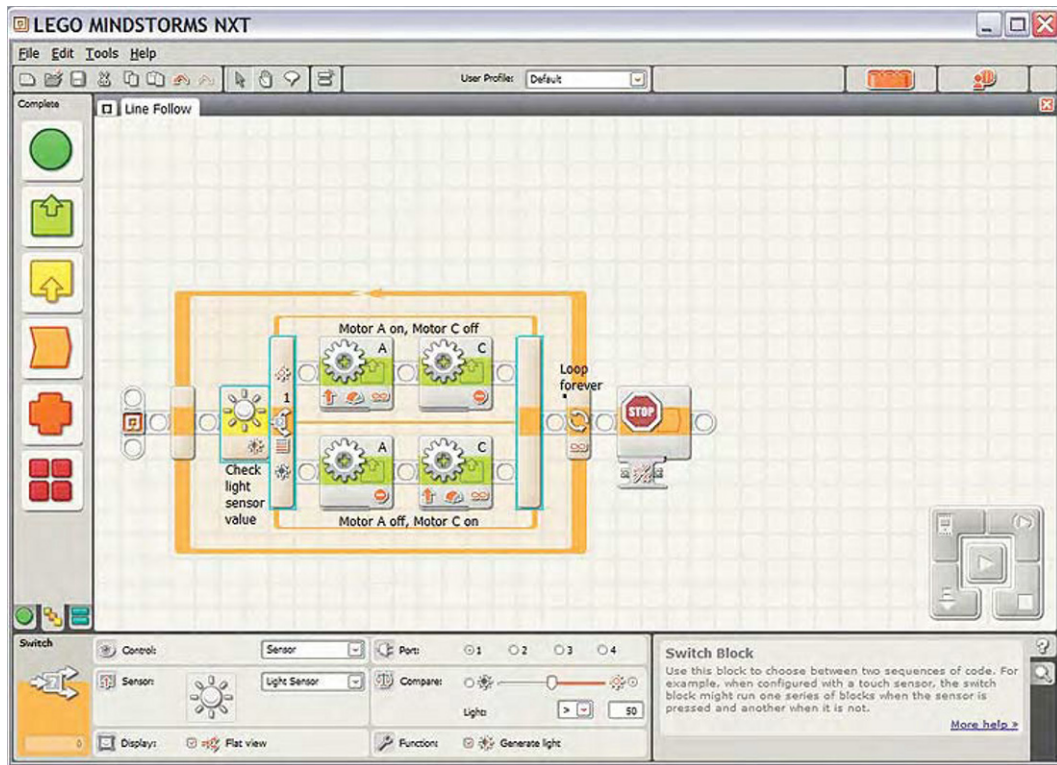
LEGO MINDSTORMS NXT

File Edit Tools Help

User Profile: Default

Complete

Line Follow

Motor A on, Motor C off

A

C

1

Loop forever

STOP

A

C

Check light sensor value

Motor A off, Motor C on

Switch

Control: Sensor

Sensor: Light Sensor

Display: Flat view

Port: 1 2 3 4

Compare:

Light: > 50

Function: Generate light

0

Switch Block

Use this block to choose between two sequences of code. For example, when configured with a touch sensor, the switch block might run one series of blocks when the sensor is pressed and another when it is not.

More help »